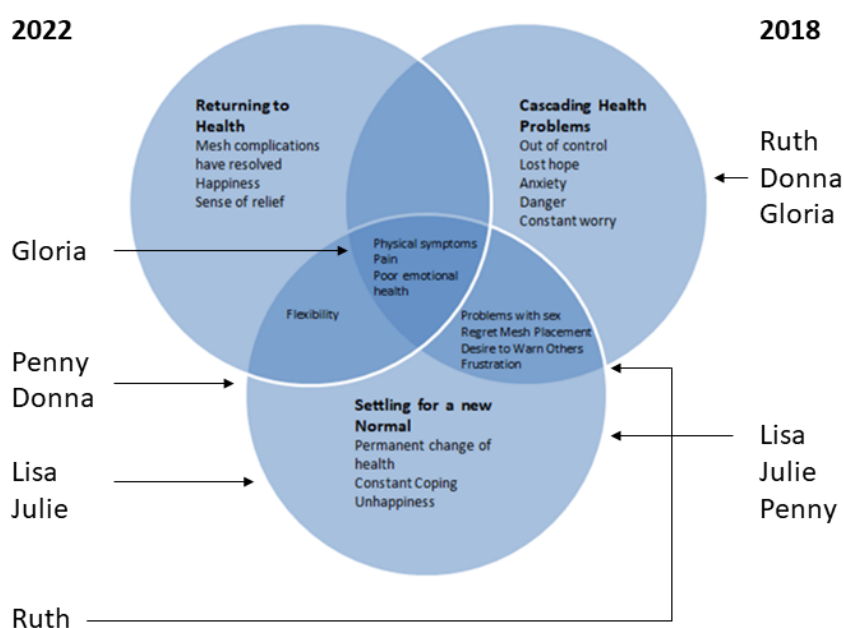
2022

2018

Returning to Health
Mesh complications have resolved
Happiness
Sense of relief

Cascading Health Problems
Out of control
Lost hope
Anxiety
Danger
Constant worry

Ruth
Donna
Gloria

Gloria

Physical symptoms
Pain
Poor emotional health

Flexibility

Problems with sex
Regret Mesh Placement
Desire to Warn Others
Frustration

Penny
Donna

Settling for a new Normal
Permanent change of health
Constant Coping
Unhappiness

Lisa
Julie
Penny

Lisa
Julie

Ruth